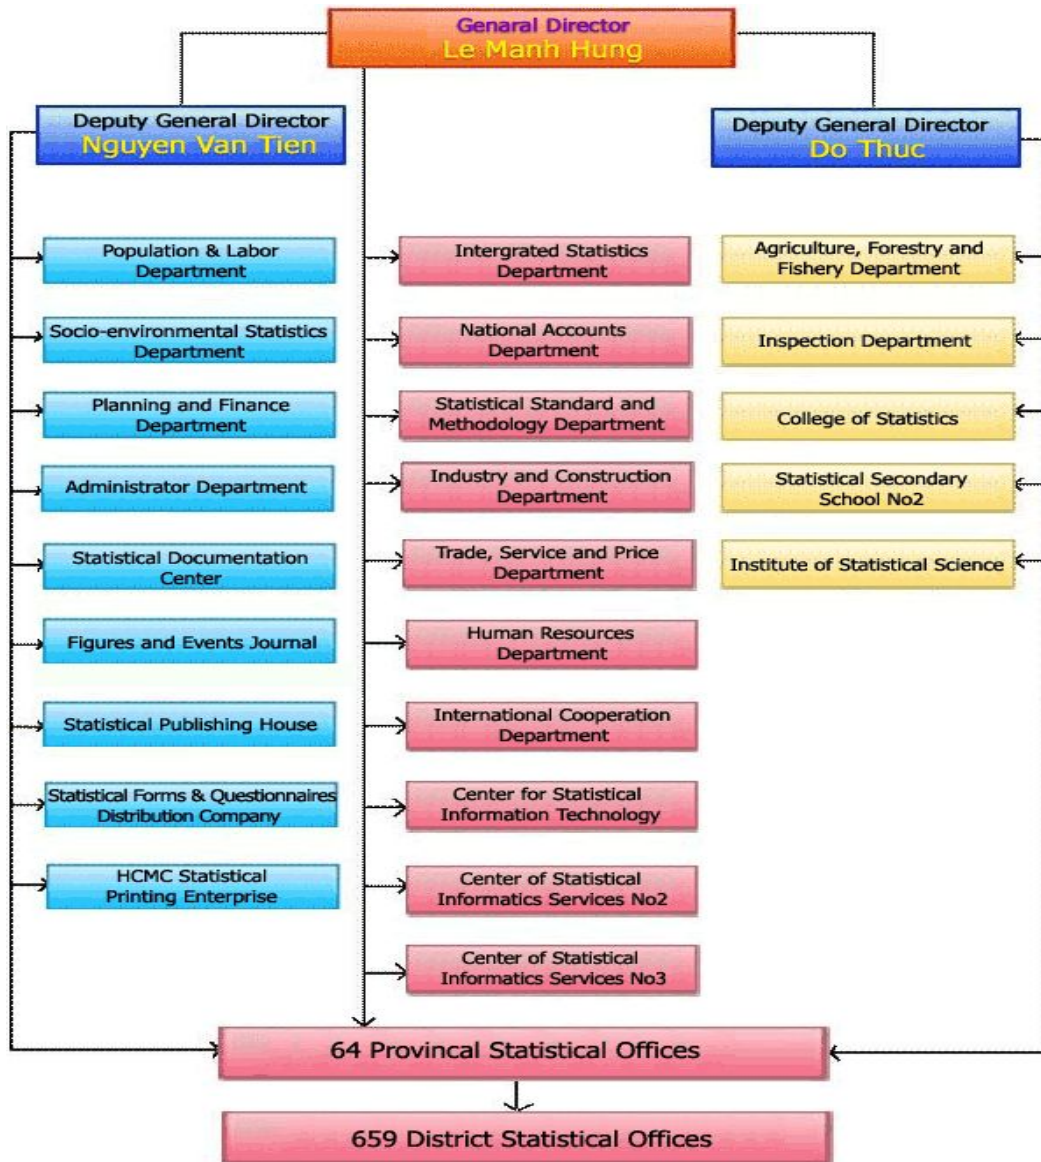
Genaral Director
Le Manh Hung

Deputy General Director
Nguyen Van Tien

Deputy General Director
Do Thuc

Population & Labor Department

Socio-environmental Statistics Department

Planning and Finance Department

Administrator Department

Statistical Documentation Center

Figures and Events Journal

Statistical Publishing House

Statistical Forms & Questionnaires Distribution Company

HCMC Statistical Printing Enterprise

Intergrated Statistics Department

National Accounts Department

Statistical Standard and Methodology Department

Industry and Construction Department

Trade, Service and Price Department

Human Resources Department

International Cooperation Department

Center for Statistical Information Technology

Center of Statistical Informatics Services No2

Center of Statistical Informatics Services No3

Agriculture, Forestry and Fishery Department

Inspection Department

College of Statistics

Statistical Secondary School No2

Institute of Statistical Science

64 Provincal Statistical Offices

659 District Statistical Offices